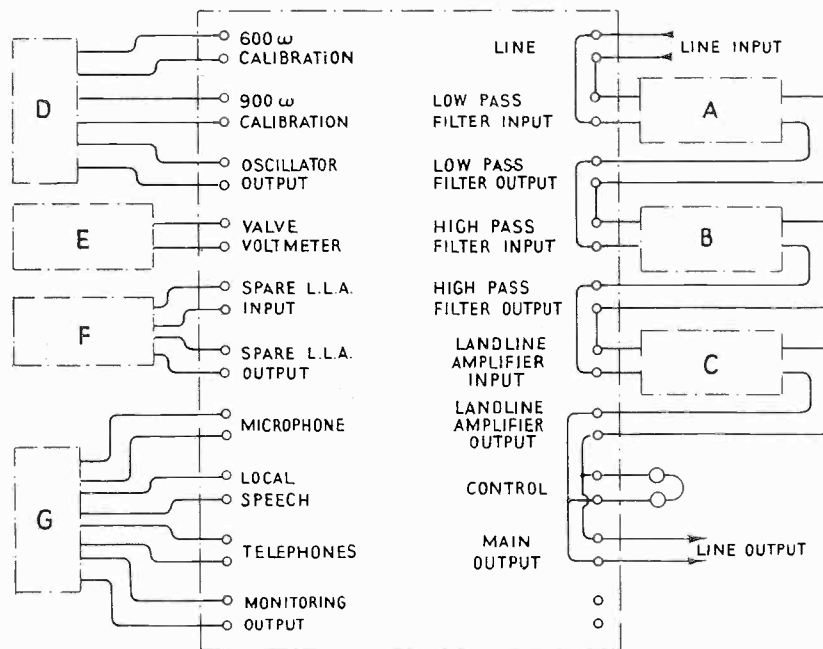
D

E

F

G

600 ω CALIBRATION

900 ω CALIBRATION

OSCILLATOR OUTPUT

VALVE VOLTMETER

SPARE L.L.A. INPUT

SPARE L.L.A. OUTPUT

MICROPHONE

LOCAL SPEECH

TELEPHONES

MONITORING OUTPUT

LINE

LOW PASS FILTER INPUT

LOW PASS FILTER OUTPUT

HIGH PASS FILTER INPUT

HIGH PASS FILTER OUTPUT

LANDLINE AMPLIFIER INPUT

LANDLINE AMPLIFIER OUTPUT

CONTROL

MAIN OUTPUT

LINE INPUT

A

B

C

LINE OUTPUT